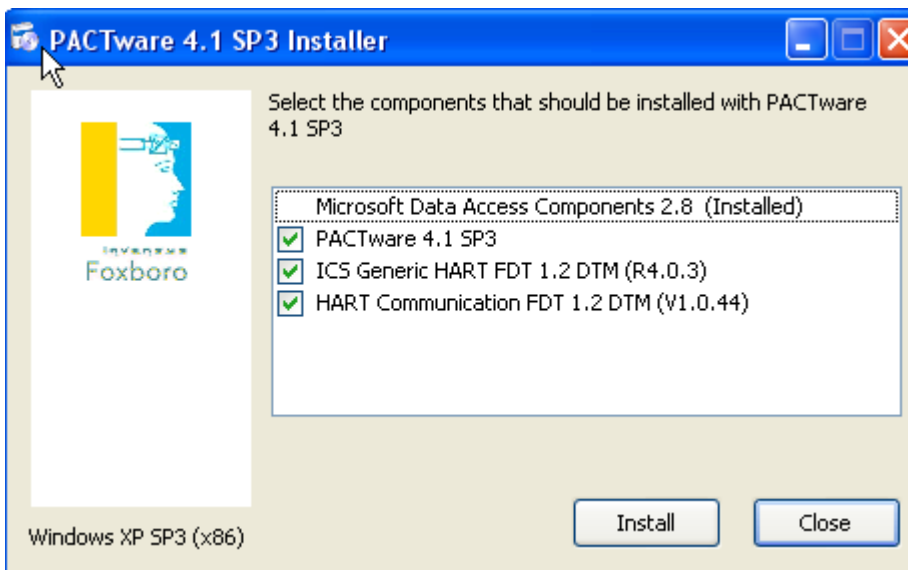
PACTware 4.1 SP3 Installer

Invensys
Foxboro

Select the components that should be installed with PACTware 4.1 SP3

Microsoft Data Access Components 2.8 (Installed)
PACTware 4.1 SP3
ICS Generic HART FDT 1.2 DTM (R4.0.3)
HART Communication FDT 1.2 DTM (V1.0.44)

Windows XP SP3 (x86)

Install
Close